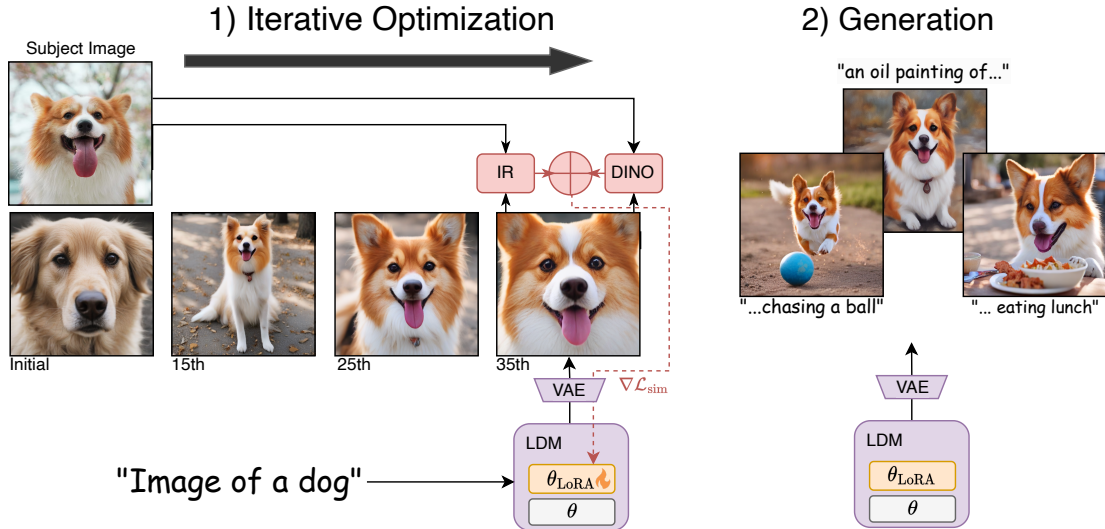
1) Iterative Optimization

2) Generation

Subject Image

IR

DINO

Initial

15th

25th

35th

VAE

$\nabla \mathcal{L}_{\text{sim}}$

LDM

$\theta_{\text{LoRA}}$

$\theta$

"Image of a dog"

"an oil painting of..."

"...chasing a ball"

"... eating lunch"

VAE

LDM

$\theta_{\text{LoRA}}$

$\theta$